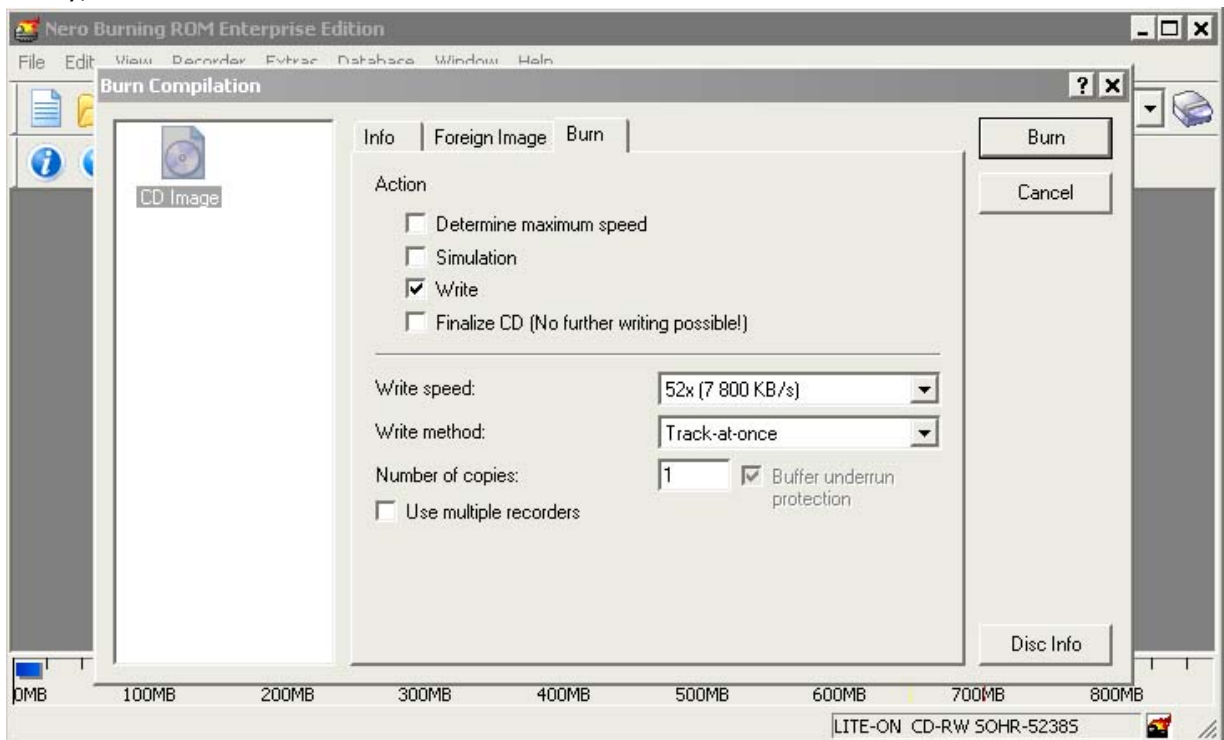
Nero Burning ROM Enterprise Edition

File Edit View Recorder Extras Database Window Help

Burn Compilation

CD Image

Info | Foreign Image | Burn

Action

Determine maximum speed

Simulation

Write

Finalize CD (No further writing possible!)

Write speed: 52x (7 800 KB/s)

Write method: Track-at-once

Number of copies: 1

Buffer underrun protection

Use multiple recorders

Burn

Cancel

Disc Info

0MB 100MB 200MB 300MB 400MB 500MB 600MB 700MB 800MB

LITE-ON CD-RW SOHR-5238S